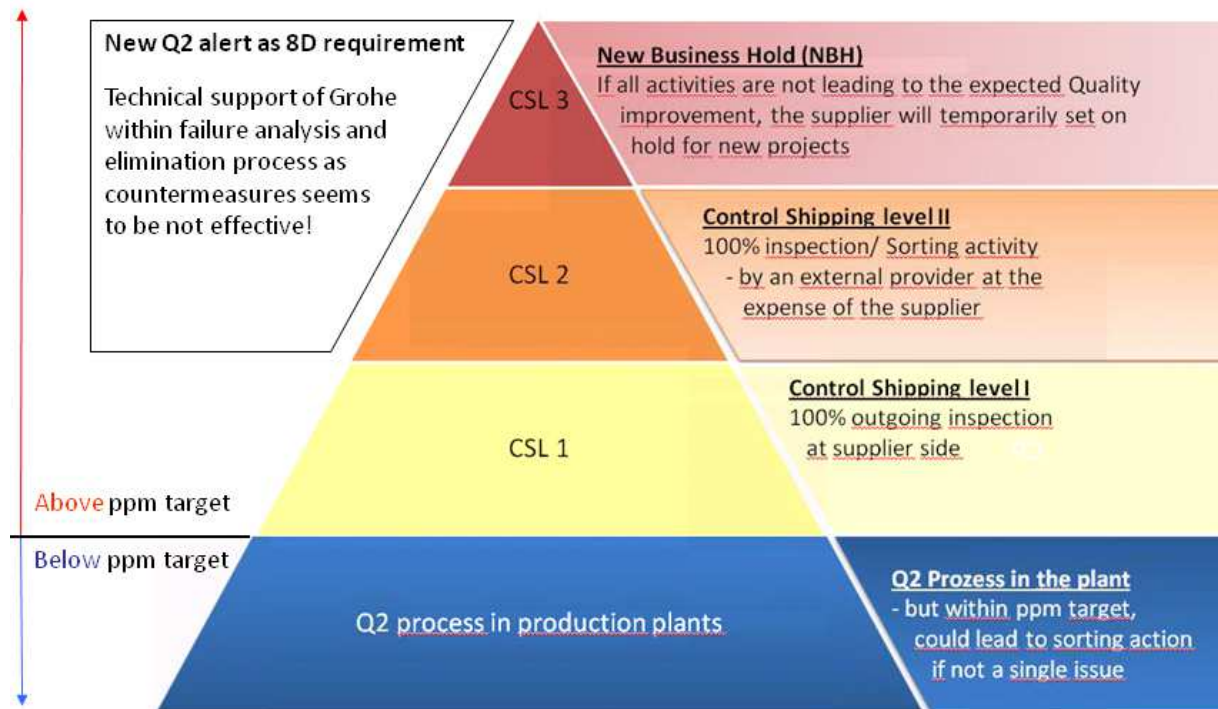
New Q2 alert as 8D requirement

Technical support of Grohe within failure analysis and elimination process as countermeasures seems to be not effective!

CSL 3

New Business Hold (NBH)
If all activities are not leading to the expected Quality improvement, the supplier will temporarily set on hold for new projects

CSL 2

Control Shipping level II
100% inspection/ Sorting activity
- by an external provider at the expense of the supplier

CSL 1

Control Shipping level I
100% outgoing inspection at supplier side

Above ppm target

Below ppm target

Q2 process in production plants

Q2 Prozess in the plant
- but within ppm target, could lead to sorting action if not a single issue